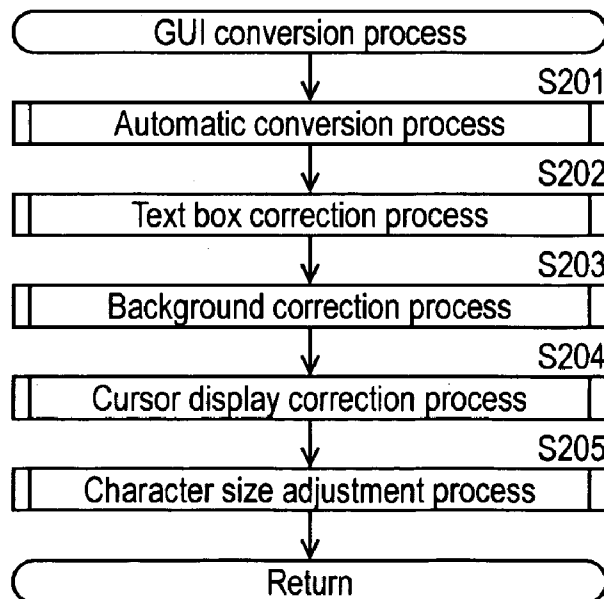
GUI conversion process

S201

Automatic conversion process

S202

Text box correction process

S203

Background correction process

S204

Cursor display correction process

S205

Character size adjustment process

Return